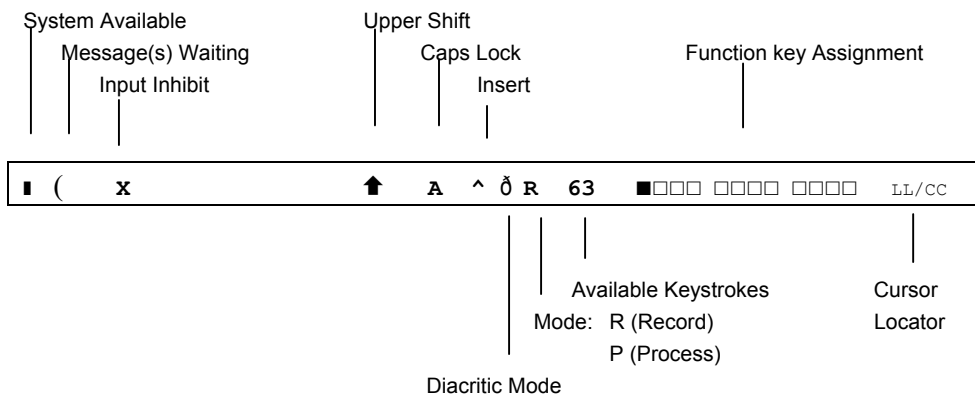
System Available
Message(s) Waiting
Input Inhibit
Upper Shift
Caps Lock
Insert
Function key Assignment

▮ ( X ⬆ A ^ ð R 63 ■□□□ □□□□ □□□□ LL/CC

Available Keystrokes
Cursor Locator
Mode: R (Record)
P (Process)
Diacritic Mode